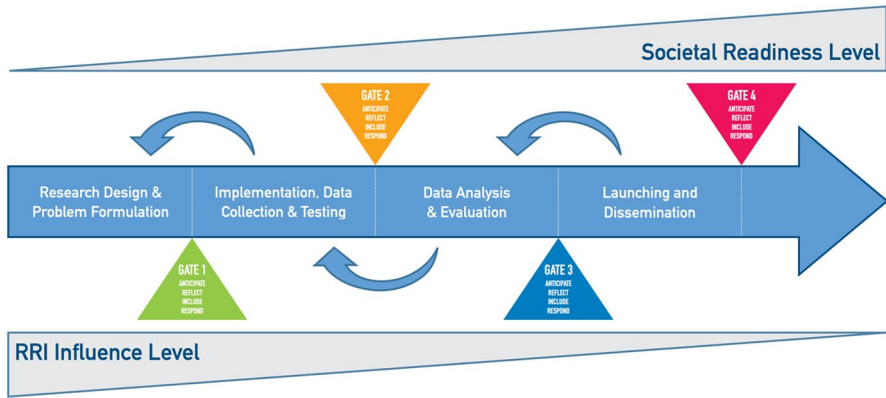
Societal Readiness Level

GATE 2
ANTICIPATE
REFLECT
INCLUDE
RESPOND

GATE 4
ANTICIPATE
REFLECT
INCLUDE
RESPOND

Research Design & Problem Formulation

Implementation, Data Collection & Testing

Data Analysis & Evaluation

Launching and Dissemination

GATE 1
ANTICIPATE
REFLECT
INCLUDE
RESPOND

GATE 3
ANTICIPATE
REFLECT
INCLUDE
RESPOND

RRI Influence Level